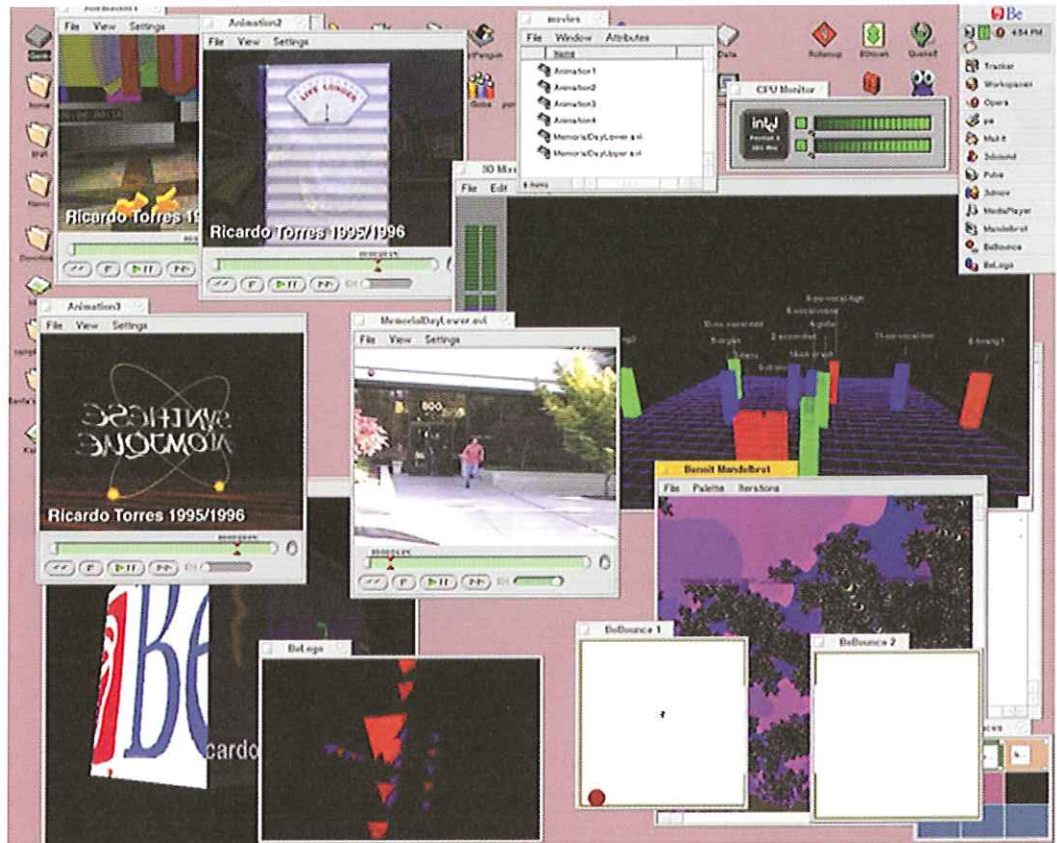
File View Settings
Ricardo Torres 199
Animation2
File View Settings
LIVE LONGER
Ricardo Torres 1995/1996
movies
File Window Attributes
Name
Animation1
Animation2
Animation3
Animation4
MemorialDayLower.avi
MemorialDayUpper.avi
9 items
CPU Monitor
intel
Be
4:54 PM
Tracker
Workspaces
Opera
ps
Mail-It
3dsound
Pulse
3dmov
MediaPlayer
Mandelbrot
BeBounce
BeLogo
3D Mix
File Edit
Animation3
File View Settings
SYNTHÈSE NUMÉRIQUE
Ricardo Torres 1995/1996
MemorialDayLower.avi
File View Settings
Benoit Mandelbrot
File Palette Iterations
BeBounce 1
BeBounce 2
BeLogo
Be
cardo